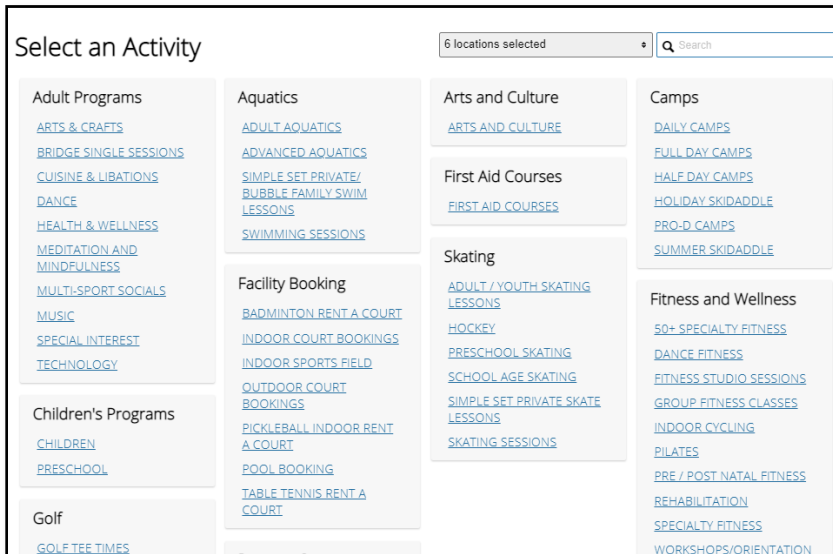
Select an Activity

6 locations selected

Search

Adult Programs
ARTS & CRAFTS
BRIDGE SINGLE SESSIONS
CUISINE & LIBATIONS
DANCE
HEALTH & WELLNESS
MEDITATION AND MINDFULNESS
MULTI-SPORT SOCIALS
MUSIC
SPECIAL INTEREST
TECHNOLOGY

Children's Programs
CHILDREN
PRESCHOOL

Golf
GOLF TEE TIMES

Aquatics
ADULT AQUATICS
ADVANCED AQUATICS
SIMPLE SET PRIVATE/ BUBBLE FAMILY SWIM LESSONS
SWIMMING SESSIONS

Facility Booking
BADMINTON RENT A COURT
INDOOR COURT BOOKINGS
INDOOR SPORTS FIELD
OUTDOOR COURT BOOKINGS
PICKLEBALL INDOOR RENT A COURT
POOL BOOKING
TABLE TENNIS RENT A COURT

Arts and Culture
ARTS AND CULTURE

First Aid Courses
FIRST AID COURSES

Skating
ADULT / YOUTH SKATING LESSONS
HOCKEY
PRESCHOOL SKATING
SCHOOL AGE SKATING
SIMPLE SET PRIVATE SKATE LESSONS
SKATING SESSIONS

Camps
DAILY CAMPS
FULL DAY CAMPS
HALF DAY CAMPS
HOLIDAY SKIDADDLE
PRO-D CAMPS
SUMMER SKIDADDLE

Fitness and Wellness
50+ SPECIALTY FITNESS
DANCE FITNESS
FITNESS STUDIO SESSIONS
GROUP FITNESS CLASSES
INDOOR CYCLING
PILATES
PRE / POST NATAL FITNESS
REHABILITATION
SPECIALTY FITNESS
WORKSHOPS/ORIENTATION